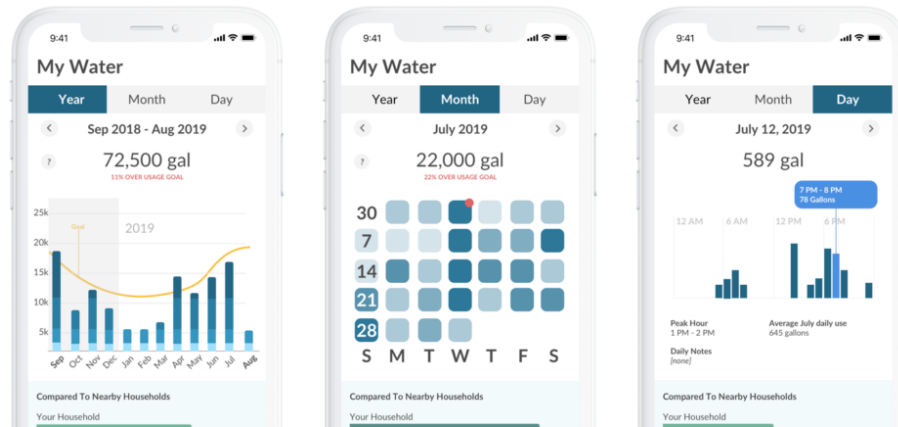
9:41

My Water

Year Month Day

Sep 2018 - Aug 2019

?

72,500 gal

11% OVER USAGE GOAL

25k
20k
15k
10k
5k

Goal

2019

Sep Oct Nov Dec Jan Feb Mar Apr May Jun Jul Aug

Compared To Nearby Households

Your Household

9:41

My Water

Year Month Day

July 2019

?

22,000 gal

22% OVER USAGE GOAL

30
7
14
21
28

S M T W T F S

Compared To Nearby Households

Your Household

9:41

My Water

Year Month Day

July 12, 2019

589 gal

7 PM - 8 PM
78 Gallons

12 AM 6 AM 12 PM 6 PM

Peak Hour
1 PM - 2 PM

Average July daily use
645 gallons

Daily Notes
[none]

Compared To Nearby Households

Your Household